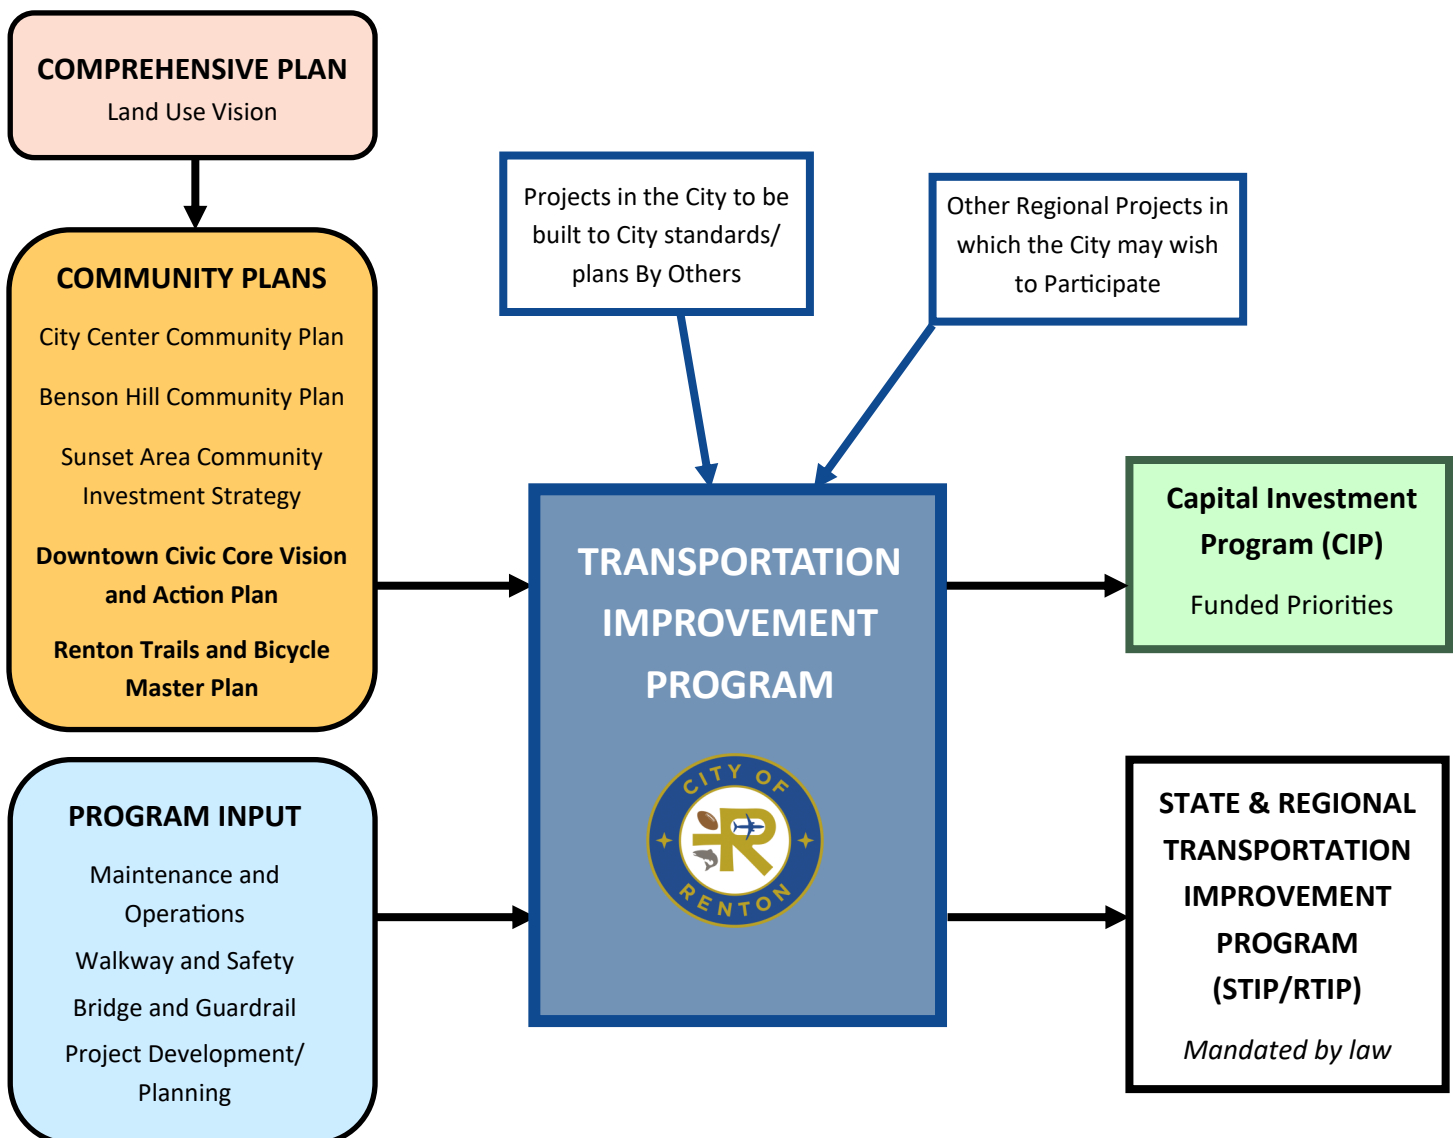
COMPREHENSIVE PLAN
Land Use Vision

COMMUNITY PLANS
City Center Community Plan
Benson Hill Community Plan
Sunset Area Community Investment Strategy
Downtown Civic Core Vision and Action Plan
Renton Trails and Bicycle Master Plan

PROGRAM INPUT
Maintenance and Operations
Walkway and Safety
Bridge and Guardrail
Project Development/ Planning

Projects in the City to be built to City standards/ plans By Others

Other Regional Projects in which the City may wish to Participate

TRANSPORTATION IMPROVEMENT PROGRAM

CITY OF RENTON

Capital Investment Program (CIP)
Funded Priorities

STATE & REGIONAL TRANSPORTATION IMPROVEMENT PROGRAM (STIP/RTIP)
Mandated by law